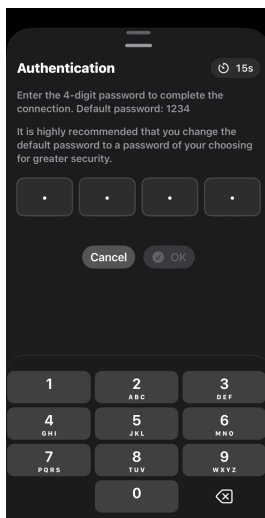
Authentication

15s

Enter the 4-digit password to complete the connection. Default password: 1234

It is highly recommended that you change the default password to a password of your choosing for greater security.

•
•
•
•

Cancel
OK

1
2 ABC
3 DEF
4 GHI
5 JKL
6 MNO
7 PQRS
8 TUV
9 WXYZ
0